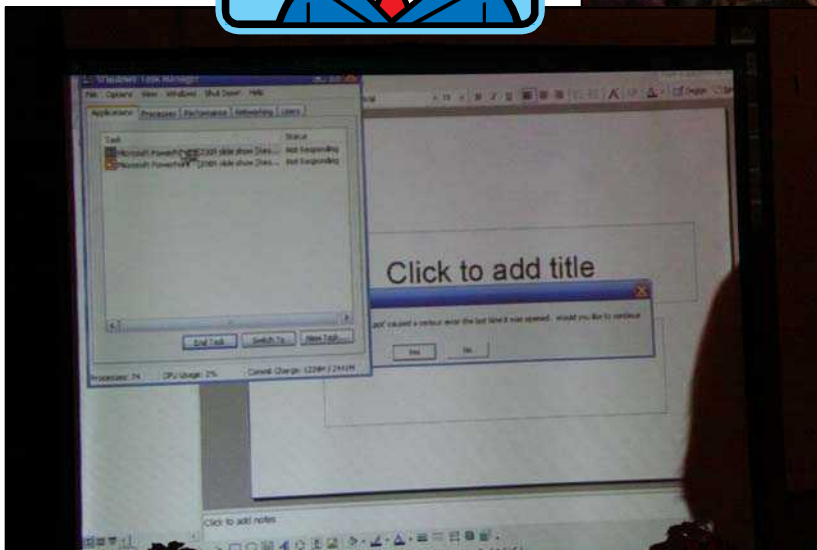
Windows Task Manager
File Options View Windows Shut Down Help
Applications Processes Performance Networking Users
Task
Status
Microsoft PowerPoint - [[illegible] slide show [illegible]
Not Responding
Microsoft PowerPoint - [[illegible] slide show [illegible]
Not Responding
End Task
Switch To
New Task...
Processes: 74
CPU Usage: 2%
Commit Charge: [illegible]
Click to add title
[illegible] caused a serious error the last time it was opened. Would you like to continue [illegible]
Yes
No
Click to add notes